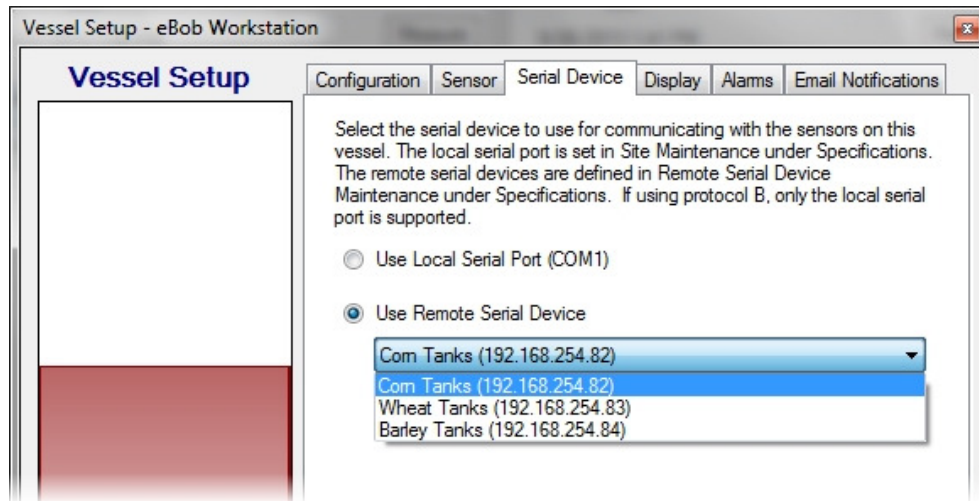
Vessel Setup - eBob Workstation

Vessel Setup

Configuration | Sensor | Serial Device | Display | Alarms | Email Notifications

Select the serial device to use for communicating with the sensors on this vessel. The local serial port is set in Site Maintenance under Specifications. The remote serial devices are defined in Remote Serial Device Maintenance under Specifications. If using protocol B, only the local serial port is supported.

Use Local Serial Port (COM1)

Use Remote Serial Device

Corn Tanks (192.168.254.82)

Corn Tanks (192.168.254.82)
Wheat Tanks (192.168.254.83)
Barley Tanks (192.168.254.84)